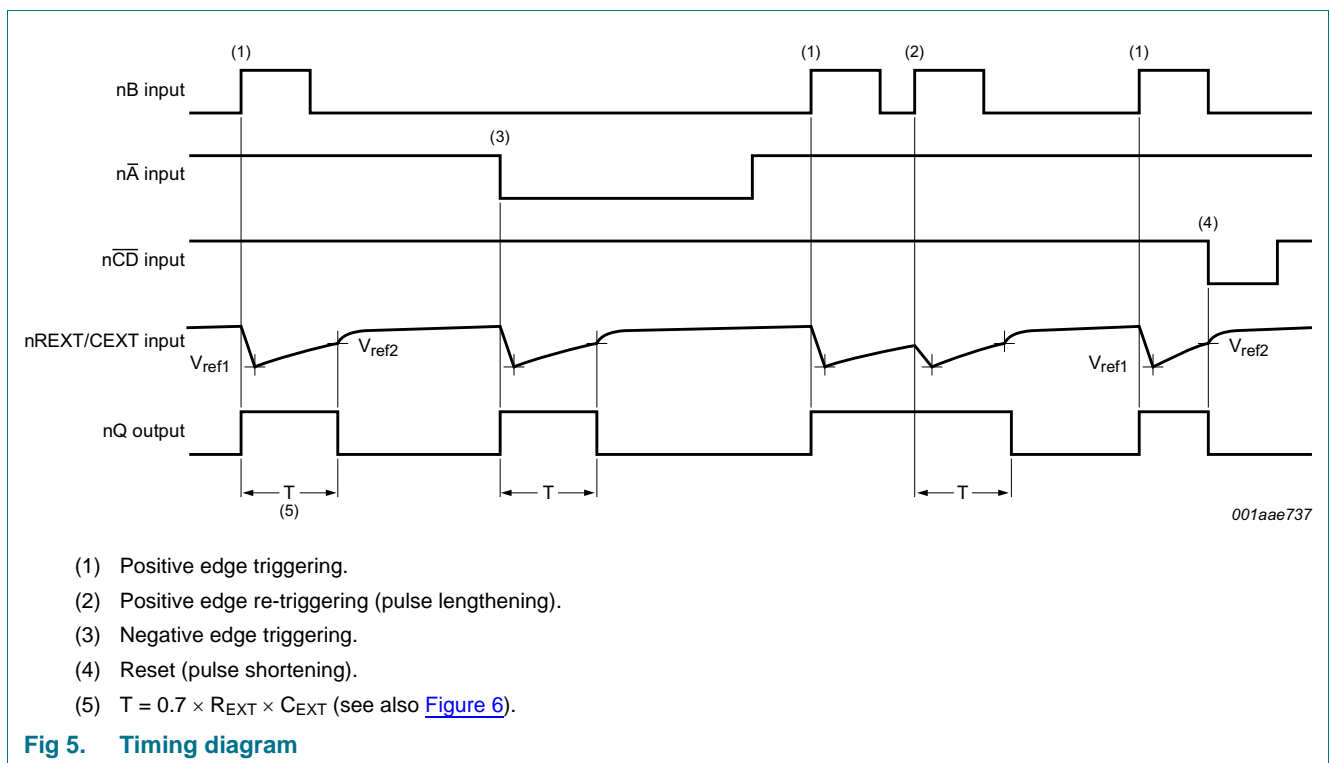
(1) (1) (2) (1)

nB input

(3)

n$\overline{A}$ input

(4)

n$\overline{CD}$ input

nREXT/CEXT input

$V_{ref1}$ $V_{ref2}$ $V_{ref1}$ $V_{ref2}$

nQ output

T
(5)

T

T

001aae737

(1) Positive edge triggering.

(2) Positive edge re-triggering (pulse lengthening).

(3) Negative edge triggering.

(4) Reset (pulse shortening).

(5) $T = 0.7 \times R_{EXT} \times C_{EXT}$ (see also Figure 6).

Fig 5. Timing diagram